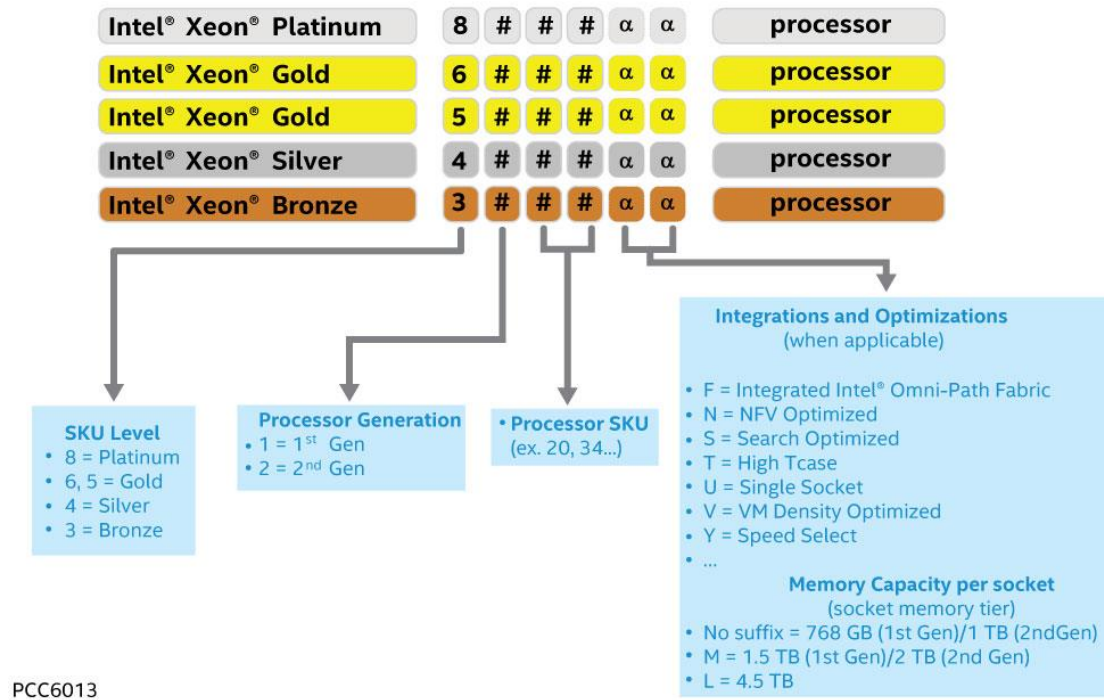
| Intel® Xeon® Platinum | 8 | # | # | # | α | α | processor |
|---|---|---|---|---|---|---|---|
| Intel® Xeon® Gold | 6 | # | # | # | α | α | processor |
| Intel® Xeon® Gold | 5 | # | # | # | α | α | processor |
| Intel® Xeon® Silver | 4 | # | # | # | α | α | processor |
| Intel® Xeon® Bronze | 3 | # | # | # | α | α | processor |

SKU Level
• 8 = Platinum
• 6, 5 = Gold
• 4 = Silver
• 3 = Bronze

Processor Generation
• 1 = 1st Gen
• 2 = 2nd Gen

• Processor SKU
(ex. 20, 34...)

Integrations and Optimizations
(when applicable)

• F = Integrated Intel® Omni-Path Fabric
• N = NFV Optimized
• S = Search Optimized
• T = High Tcase
• U = Single Socket
• V = VM Density Optimized
• Y = Speed Select
• ...

Memory Capacity per socket
(socket memory tier)
• No suffix = 768 GB (1st Gen)/1 TB (2ndGen)
• M = 1.5 TB (1st Gen)/2 TB (2nd Gen)
• L = 4.5 TB

PCC6013